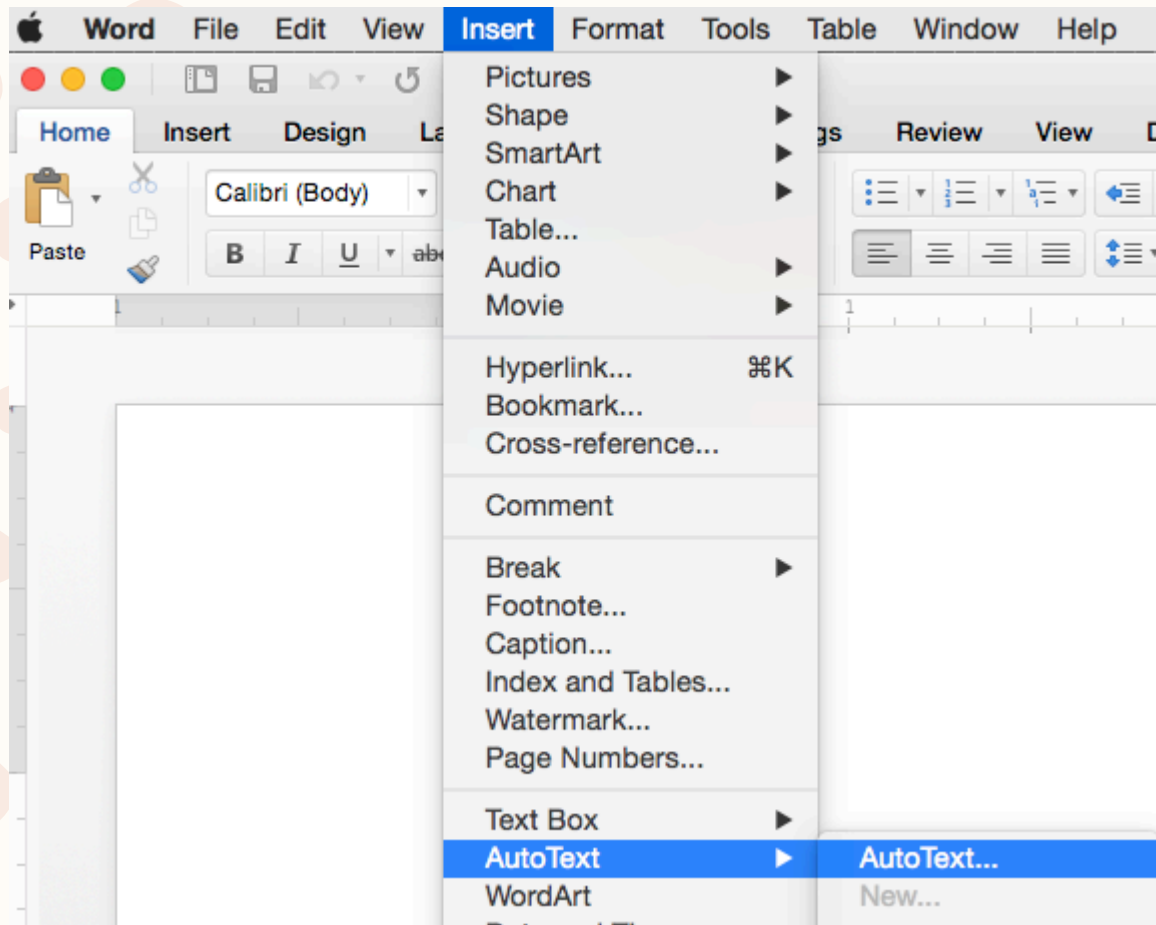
Word File Edit View Insert Format Tools Table Window Help

Home Insert Design La gs Review View D

Paste

Calibri (Body)

B I U abc

Pictures
Shape
SmartArt
Chart
Table...
Audio
Movie

Hyperlink... ⌘K
Bookmark...
Cross-reference...

Comment

Break
Footnote...
Caption...
Index and Tables...
Watermark...
Page Numbers...

Text Box
AutoText
WordArt

AutoText...
New...